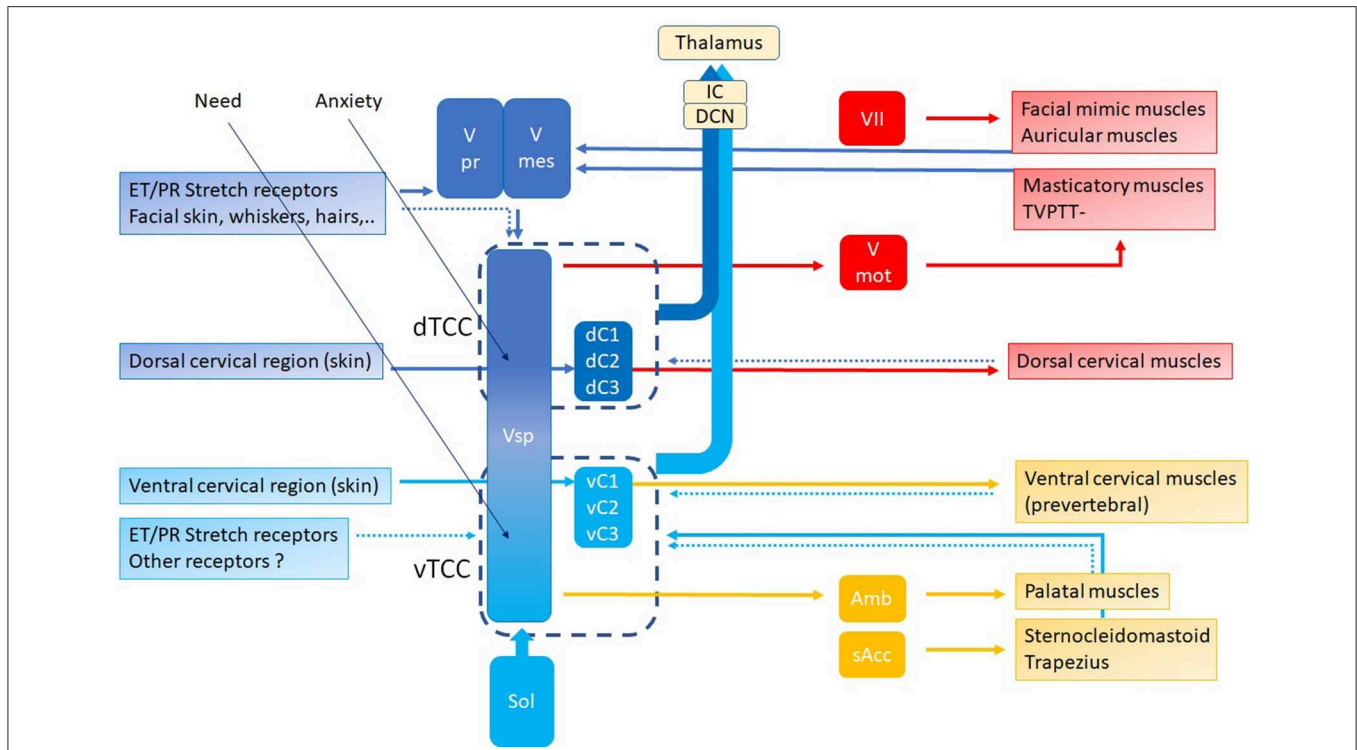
Thalamus

IC

DCN

Need

Anxiety

V pr

V mes

VII

Facial mimic muscles
Auricular muscles

ET/PR Stretch receptors
Facial skin, whiskers, hairs,..

Masticatory muscles
TVPTT-

V mot

dTCC

Dorsal cervical region (skin)

dC1
dC2
dC3

Dorsal cervical muscles

Vsp

Ventral cervical region (skin)

vC1
vC2
vC3

Ventral cervical muscles
(prevertebral)

ET/PR Stretch receptors
Other receptors ?

vTCC

Amb

Palatal muscles

sAcc

Sternocleidomastoid
Trapezius

Sol